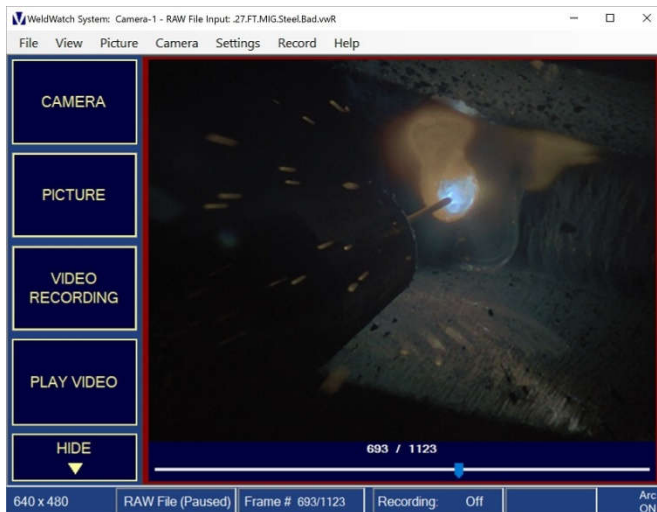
WeldWatch System: Camera-1 - RAW File Input: .27.FT.MIG.Steel.Bad.vwR

File View Picture Camera Settings Record Help

CAMERA

PICTURE

VIDEO RECORDING

PLAY VIDEO

HIDE

693 / 1123

640 x 480 | RAW File (Paused) | Frame # 693/1123 | Recording: Off | Arc ON